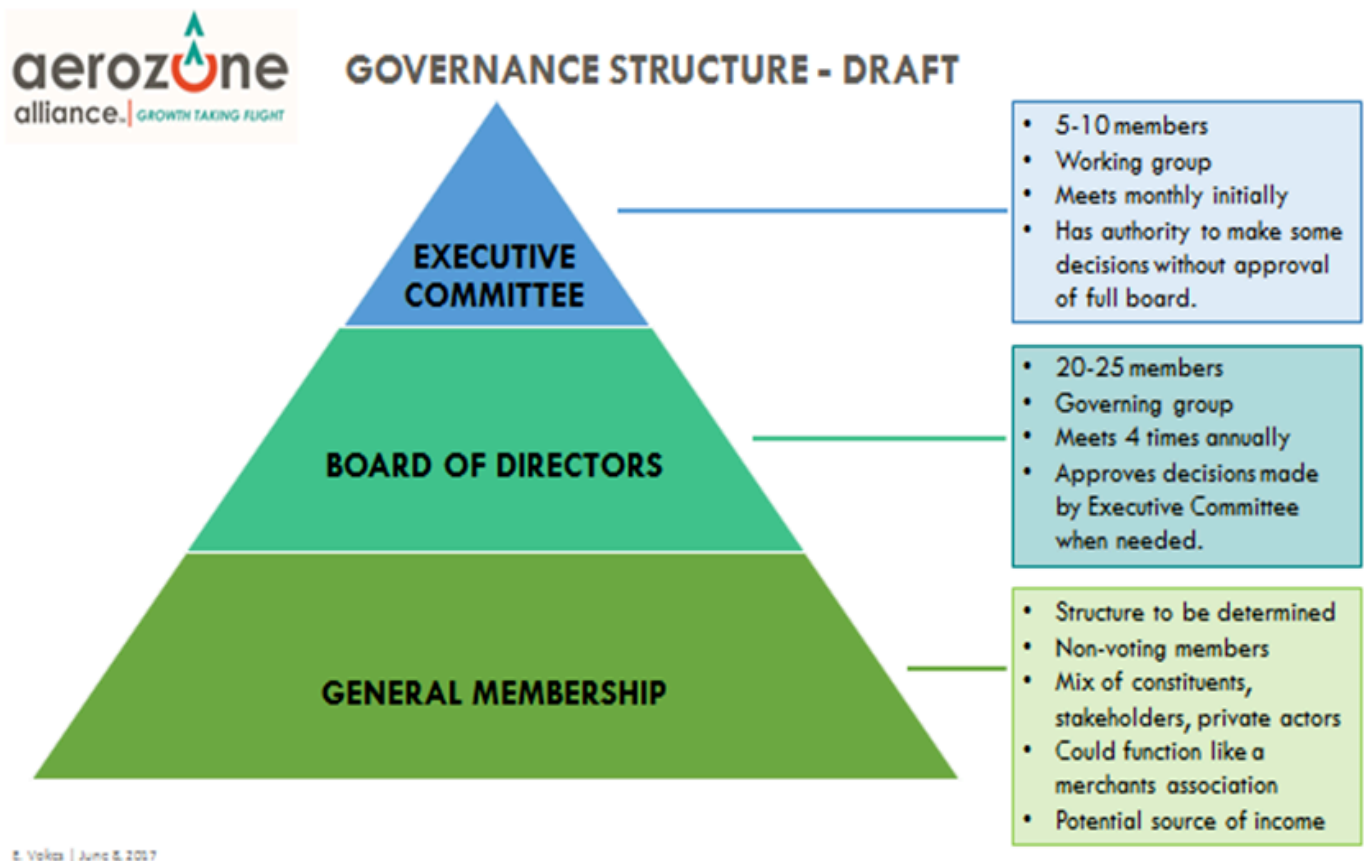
aerozone alliance. GROWTH TAKING FLIGHT

GOVERNANCE STRUCTURE - DRAFT

EXECUTIVE COMMITTEE

BOARD OF DIRECTORS

GENERAL MEMBERSHIP

- 5-10 members
- Working group
- Meets monthly initially
- Has authority to make some decisions without approval of full board.

- 20-25 members
- Governing group
- Meets 4 times annually
- Approves decisions made by Executive Committee when needed.

- Structure to be determined
- Non-voting members
- Mix of constituents, stakeholders, private actors
- Could function like a merchants association
- Potential source of income

E. Volcas | June 8, 2017